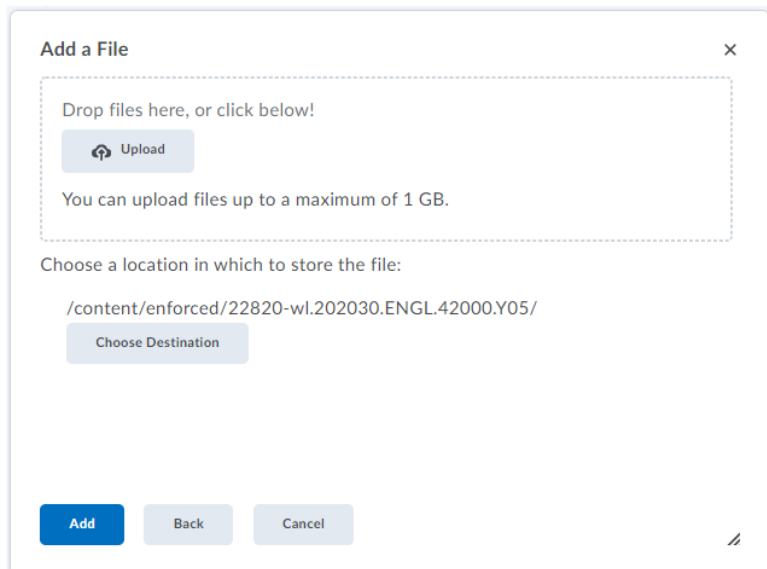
Add a File

×

Drop files here, or click below!

Upload

You can upload files up to a maximum of 1 GB.

Choose a location in which to store the file:

/content/enforced/22820-wl.202030.ENGL.42000.Y05/

Choose Destination

Add

Back

Cancel